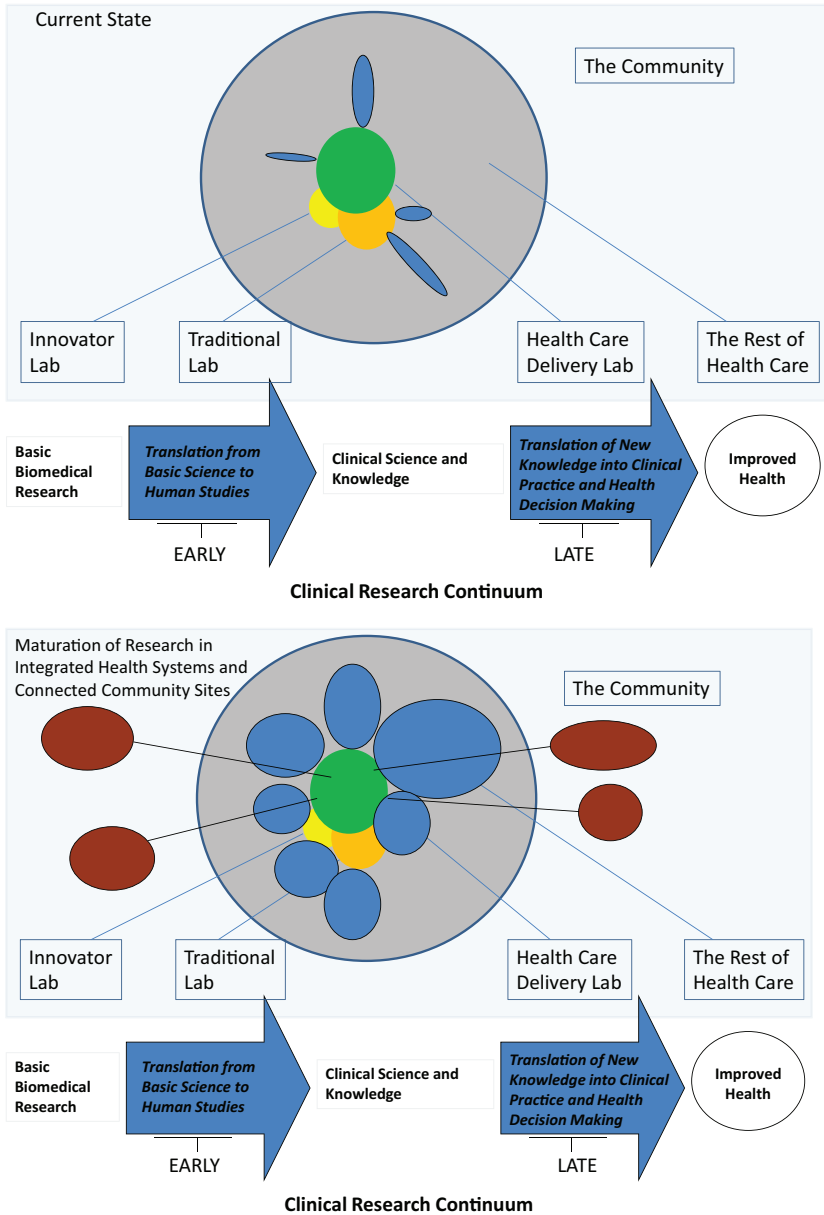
Current State

The Community

Innovator Lab

Traditional Lab

Health Care Delivery Lab

The Rest of Health Care

Basic Biomedical Research

Translation from Basic Science to Human Studies

Clinical Science and Knowledge

Translation of New Knowledge into Clinical Practice and Health Decision Making

Improved Health

EARLY

LATE

Clinical Research Continuum

Maturation of Research in Integrated Health Systems and Connected Community Sites

The Community

Innovator Lab

Traditional Lab

Health Care Delivery Lab

The Rest of Health Care

Basic Biomedical Research

Translation from Basic Science to Human Studies

Clinical Science and Knowledge

Translation of New Knowledge into Clinical Practice and Health Decision Making

Improved Health

EARLY

LATE

Clinical Research Continuum